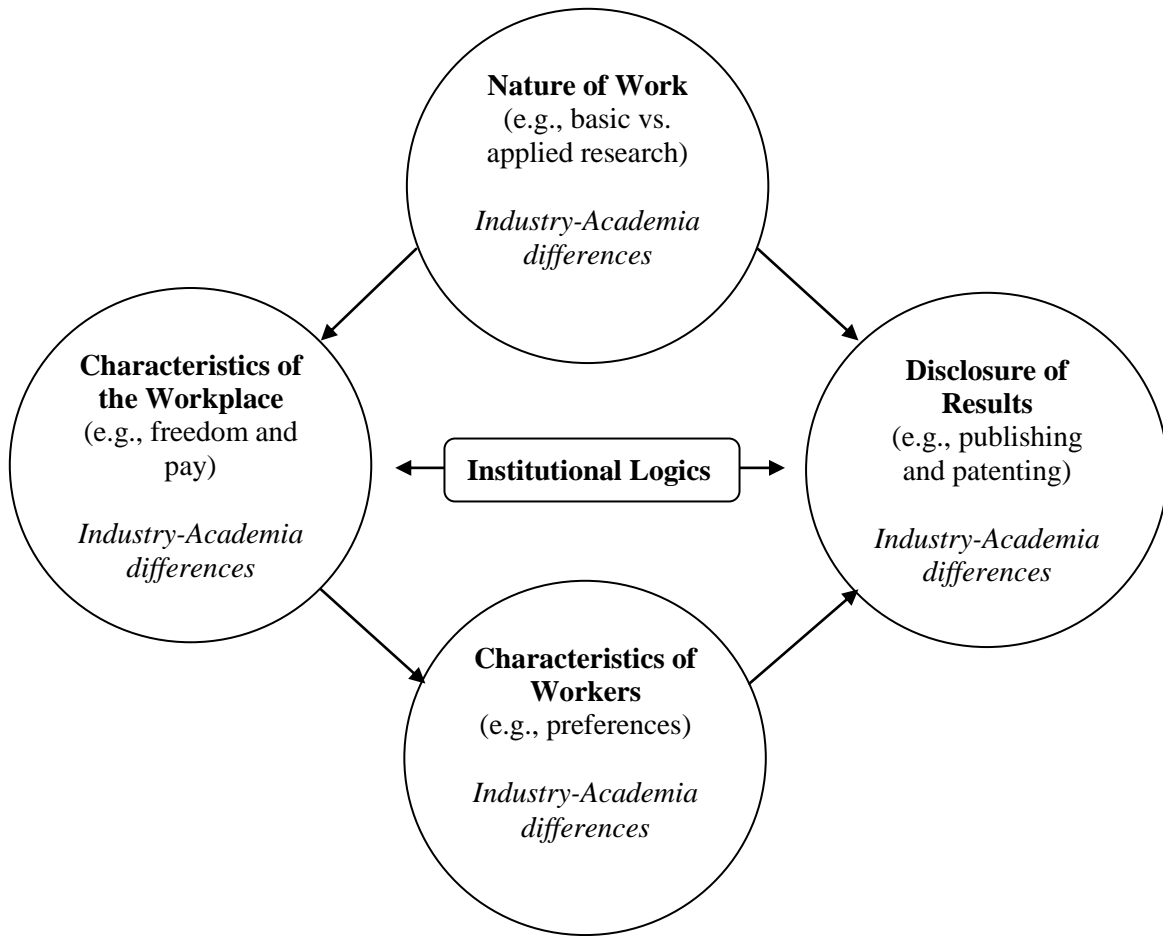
**Nature of Work**
(e.g., basic vs. applied research)

*Industry-Academia differences*

**Characteristics of the Workplace**
(e.g., freedom and pay)

*Industry-Academia differences*

**Institutional Logics**

**Disclosure of Results**
(e.g., publishing and patenting)

*Industry-Academia differences*

**Characteristics of Workers**
(e.g., preferences)

*Industry-Academia differences*